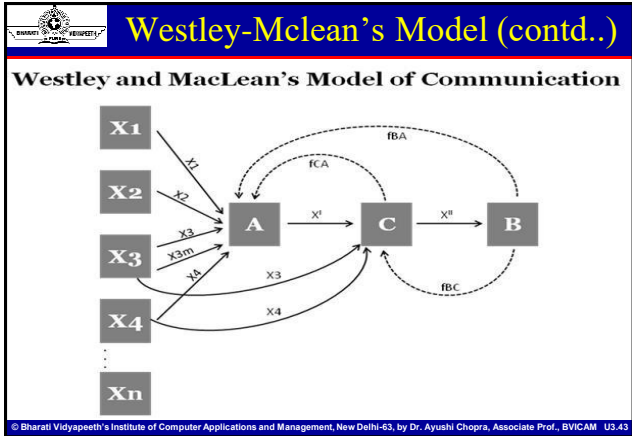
BHARATI VIDYAPEETH PUNE

Westley-Mclean's Model (contd..)

Westley and MacLean's Model of Communication

X1

X2

X3

X4

:

Xn

X1

X2

X3

X3m

X4

A

X'

C

X''

B

fBA

fCA

X3

X4

fBC

© Bharati Vidyapeeth's Institute of Computer Applications and Management, New Delhi-63, by Dr. Ayushi Chopra, Associate Prof., BVICAM U3.43